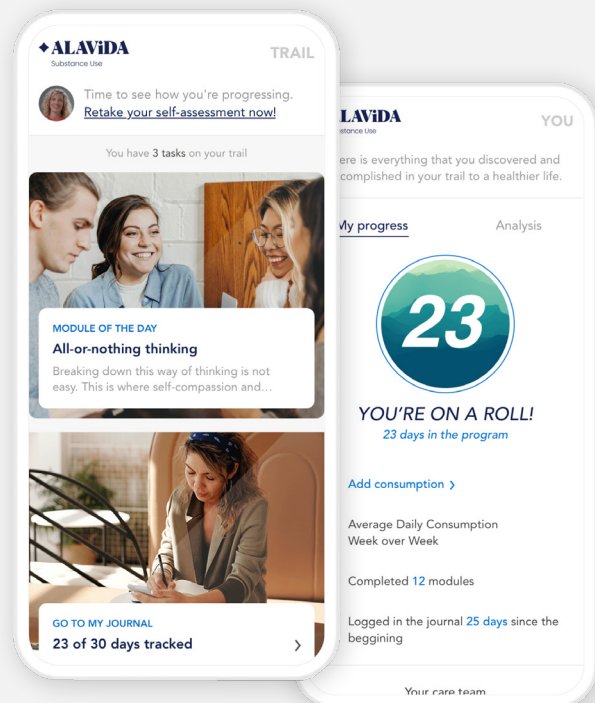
✦ALAViDA
Substance Use

TRAIL

Time to see how you're progressing. Retake your self-assessment now!

You have 3 tasks on your trail

MODULE OF THE DAY
All-or-nothing thinking
Breaking down this way of thinking is not easy. This is where self-compassion and...

GO TO MY JOURNAL
23 of 30 days tracked
›

ALAViDA
Substance Use

YOU

ere is everything that you discovered and complished in your trail to a healthier life.

My progress

Analysis

23

YOU'RE ON A ROLL!
23 days in the program

Add consumption ›

Average Daily Consumption Week over Week

Completed 12 modules

Logged in the journal 25 days since the beggining

Your care team